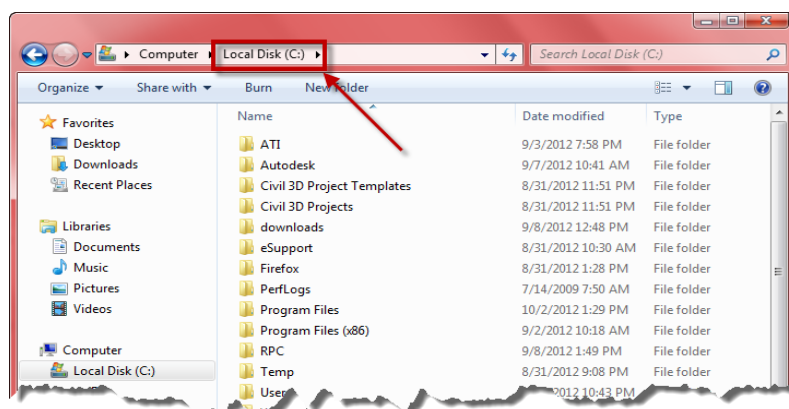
Computer ▸ Local Disk (C:) ▸

Search Local Disk (C:)

Organize ▾ Share with ▾ Burn New folder

Favorites
Desktop
Downloads
Recent Places

Libraries
Documents
Music
Pictures
Videos

Computer
Local Disk (C:)

| Name | Date modified | Type |
|---|---|---|
| ATI | 9/3/2012 7:58 PM | File folder |
| Autodesk | 9/7/2012 10:41 AM | File folder |
| Civil 3D Project Templates | 8/31/2012 11:51 PM | File folder |
| Civil 3D Projects | 8/31/2012 11:51 PM | File folder |
| downloads | 9/8/2012 12:48 PM | File folder |
| eSupport | 8/31/2012 10:30 AM | File folder |
| Firefox | 8/31/2012 1:28 PM | File folder |
| PerfLogs | 7/14/2009 7:50 AM | File folder |
| Program Files | 10/2/2012 1:29 PM | File folder |
| Program Files (x86) | 9/2/2012 10:18 AM | File folder |
| RPC | 9/8/2012 1:49 PM | File folder |
| Temp | 8/31/2012 9:08 PM | File folder |
| User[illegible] | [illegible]2012 10:43 PM | File folder |